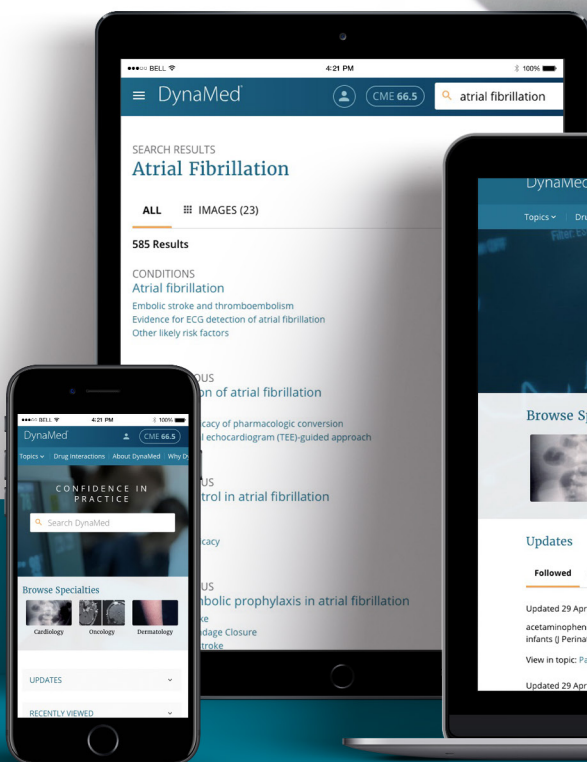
●●●○○ BELL 4:21 PM 100%

DynaMed

CME 66.5

atrial fibrillation

SEARCH RESULTS

Atrial Fibrillation

ALL IMAGES (23)

585 Results

CONDITIONS

Atrial fibrillation

Embolic stroke and thromboembolism

Evidence for ECG detection of atrial fibrillation

Other likely risk factors

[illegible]OUS

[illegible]on of atrial fibrillation

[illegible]cacy of pharmacologic conversion

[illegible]l echocardiogram (TEE)-guided approach

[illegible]US

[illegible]trol in atrial fibrillation

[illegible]cacy

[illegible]US

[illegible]bolic prophylaxis in atrial fibrillation

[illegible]ke

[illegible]dage Closure

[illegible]troke

DynaMed

Topics Dru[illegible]

Browse Sp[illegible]

Updates

Followed

Updated 29 Apr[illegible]

acetaminophen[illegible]

infants (J Perina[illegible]

View in topic: Pa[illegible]

Updated 29 Apr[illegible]

●●●○○ BELL 4:21 PM 100%

DynaMed

CME 66.5

Topics Drug Interactions About DynaMed Why Dy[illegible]

CONFIDENCE IN PRACTICE

Search DynaMed

Browse Specialties

Cardiology Oncology Dermatology

UPDATES

RECENTLY VIEWED